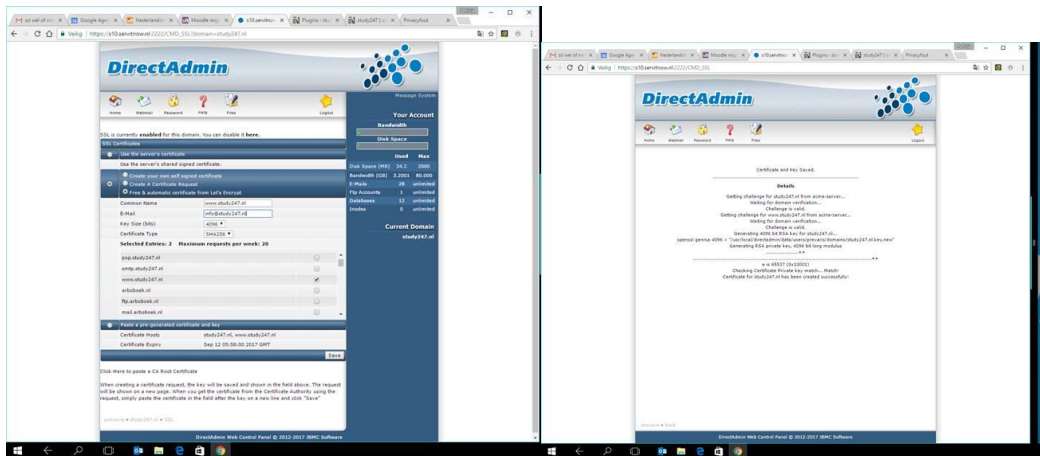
zo wel of nee | Google Agen | Nederlandse | Moodle mijn | s10.servitnow | Plugins | study247 | Privacyfout

Veilig | https://s10.servitnow.nl:2222/CMD_SSL?domain=study247.nl

DirectAdmin

Home Webmail Password FAQ Files Logout

Message System

Your Account

Bandwidth

Disk Space

| | Used | Max |
|---|---|---|
| Disk Space (MB) | 54.2 | 2000 |
| Bandwidth (GB) | 3.2001 | 80.000 |
| E-Mails | 28 | unlimited |
| Ftp Accounts | 1 | unlimited |
| Databases | 12 | unlimited |
| Inodes | 0 | unlimited |

Current Domain
study247.nl

SSL is currently enabled for this domain. You can disable it here.

SSL Certificates

Use the server's certificate
Use the server's shared signed certificate.

Create your own self signed certificate
Create A Certificate Request
Free & automatic certificate from Let's Encrypt

Common Name www.study247.nl
E-Mail info@study247.nl
Key Size (bits) 4096
Certificate Type SHA256

Selected Entries: 2 Maximum requests per week: 20

pop.study247.nl
smtp.study247.nl
www.study247.nl
arbobeek.nl
ftp.arbobeek.nl
mail.arbobeek.nl

Paste a pre-generated certificate and key

Certificate Hosts study247.nl, www.study247.nl
Certificate Expiry Sep 12 05:58:00 2017 GMT

Save

Click Here to paste a CA Root Certificate

When creating a certificate request, the key will be saved and shown in the field above. The request will be shown on a new page. When you get the certificate from the Certificate Authority using the request, simply paste the certificate in the field after the key on a new line and click "Save"

DirectAdmin Web Control Panel © 2012-2017 JBMC Software

zo wel of nee | Google Agen | Nederlandse | Moodle mijn | s10.servitnow | Plugins | study247 | Privacyfout

Veilig | https://s10.servitnow.nl:2222/CMD_SSL

DirectAdmin

Home Webmail Password FAQ Files Logout

Certificate and Key Saved.

Details

Getting challenge for www.study247.nl from acme-server...
Waiting for domain verification...
Challenge is valid.
Getting challenge for www.study247.nl from acme-server...
Waiting for domain verification...
Challenge is valid.
Generating 4096 bit RSA key for study247.nl...
openssl genrsa 4096 > "/usr/local/directadmin/data/users/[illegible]/domains/study247.nl.key.new"
Generating RSA private key, 4096 bit long modulus
.............++
.......................................................++
e is 65537 (0x10001)
Checking Certificate Private key match... Match!
Certificate for study247.nl has been created successfully!

DirectAdmin Web Control Panel © 2012-2017 JBMC Software